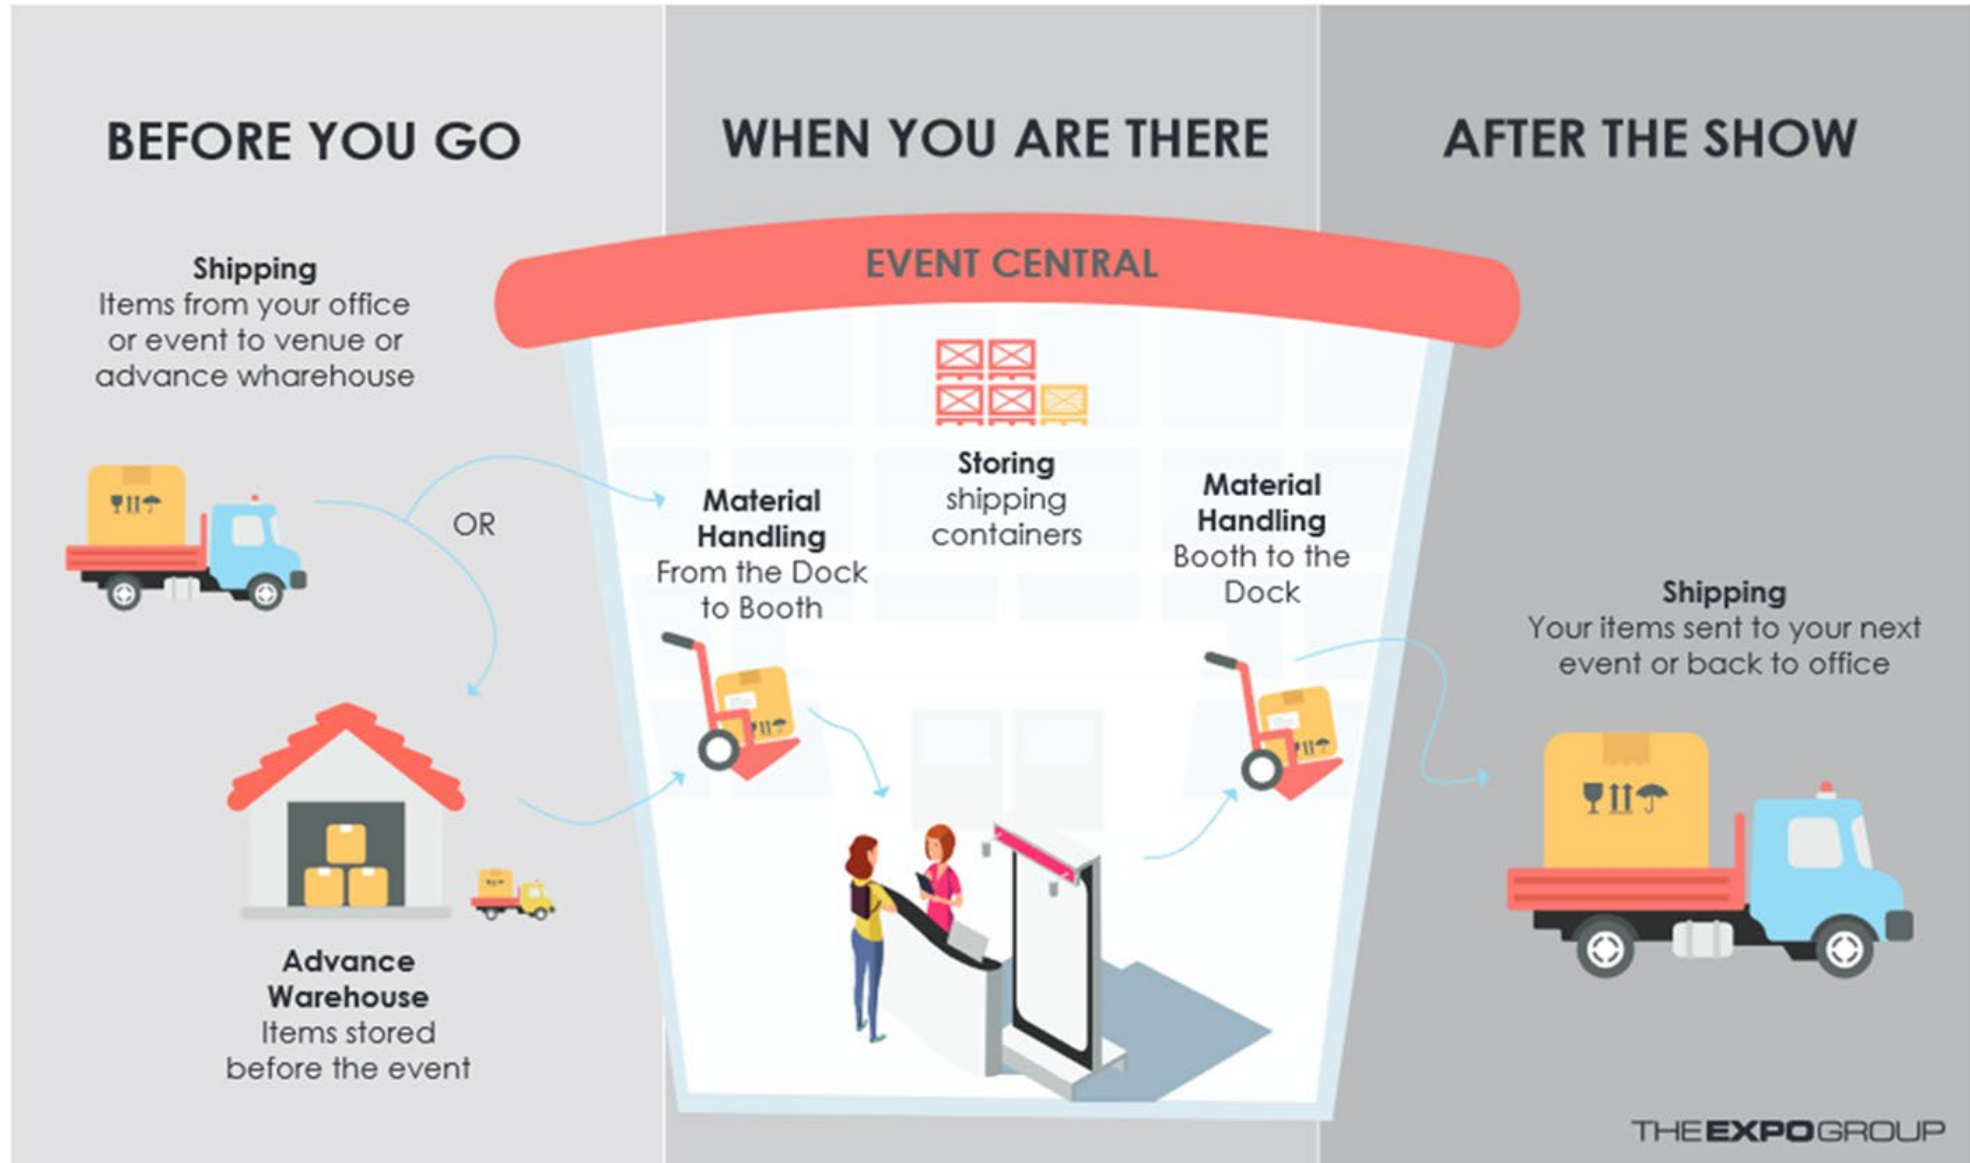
BEFORE YOU GO

WHEN YOU ARE THERE

AFTER THE SHOW

EVENT CENTRAL

**Shipping**
Items from your office or event to venue or advance wharehouse

OR

**Advance Warehouse**
Items stored before the event

**Material Handling**
From the Dock to Booth

**Storing**
shipping containers

**Material Handling**
Booth to the Dock

**Shipping**
Your items sent to your next event or back to office

THEEXPOGROUP